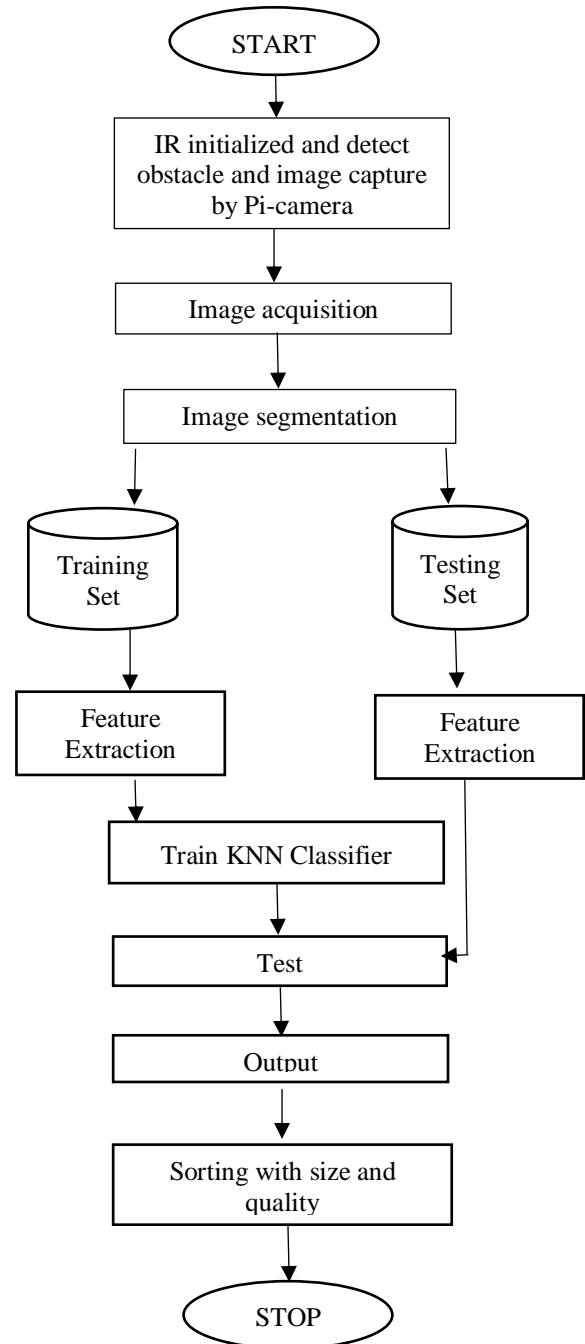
START

IR initialized and detect obstacle and image capture by Pi-camera

Image acquisition

Image segmentation

Training Set

Testing Set

Feature Extraction

Feature Extraction

Train KNN Classifier

Test

Output

Sorting with size and quality

STOP